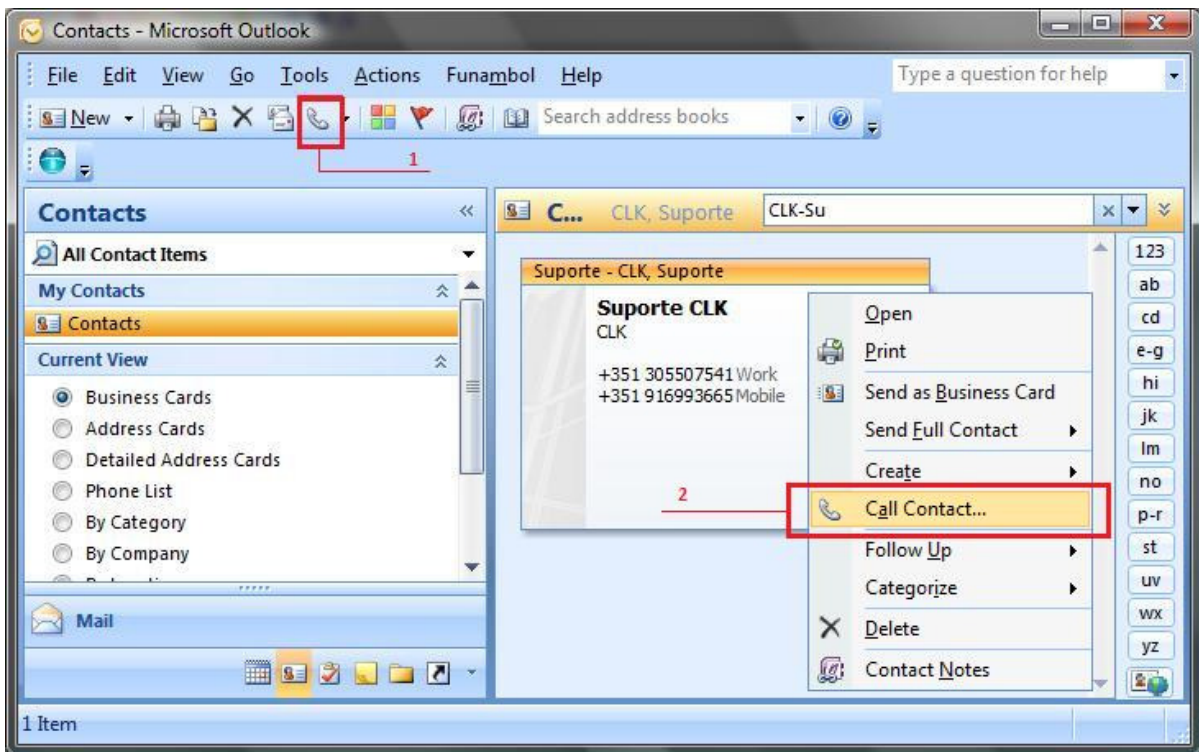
Contacts - Microsoft Outlook

File Edit View Go Tools Actions Funambol Help

Type a question for help

New

Search address books

1

Contacts

All Contact Items

My Contacts

Contacts

Current View

Business Cards
Address Cards
Detailed Address Cards
Phone List
By Category
By Company

Mail

C... CLK, Suporte

CLK-Su

Suporte - CLK, Suporte

Suporte CLK
CLK

+351 305507541 Work
+351 916993665 Mobile

2

Open
Print
Send as Business Card
Send Full Contact
Create
Call Contact...
Follow Up
Categorize
Delete
Contact Notes

123
ab
cd
e-g
hi
jk
lm
no
p-r
st
uv
wx
yz

1 Item